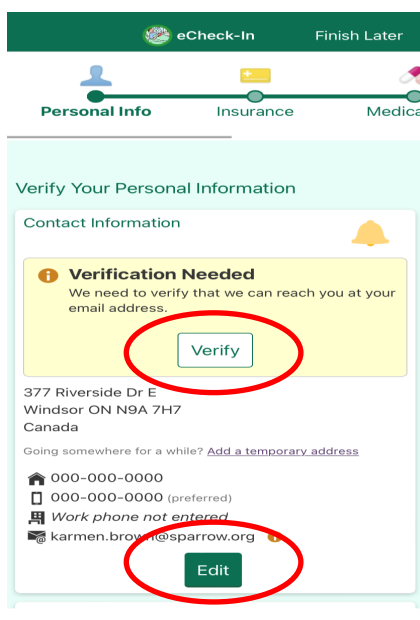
eCheck-In Finish Later

Personal Info Insurance Medica

Verify Your Personal Information

Contact Information

Verification Needed
We need to verify that we can reach you at your email address.

Verify

377 Riverside Dr E
Windsor ON N9A 7H7
Canada

Going somewhere for a while? Add a temporary address

000-000-0000
000-000-0000 (preferred)
Work phone not entered
karmen.brown@sparrow.org

Edit